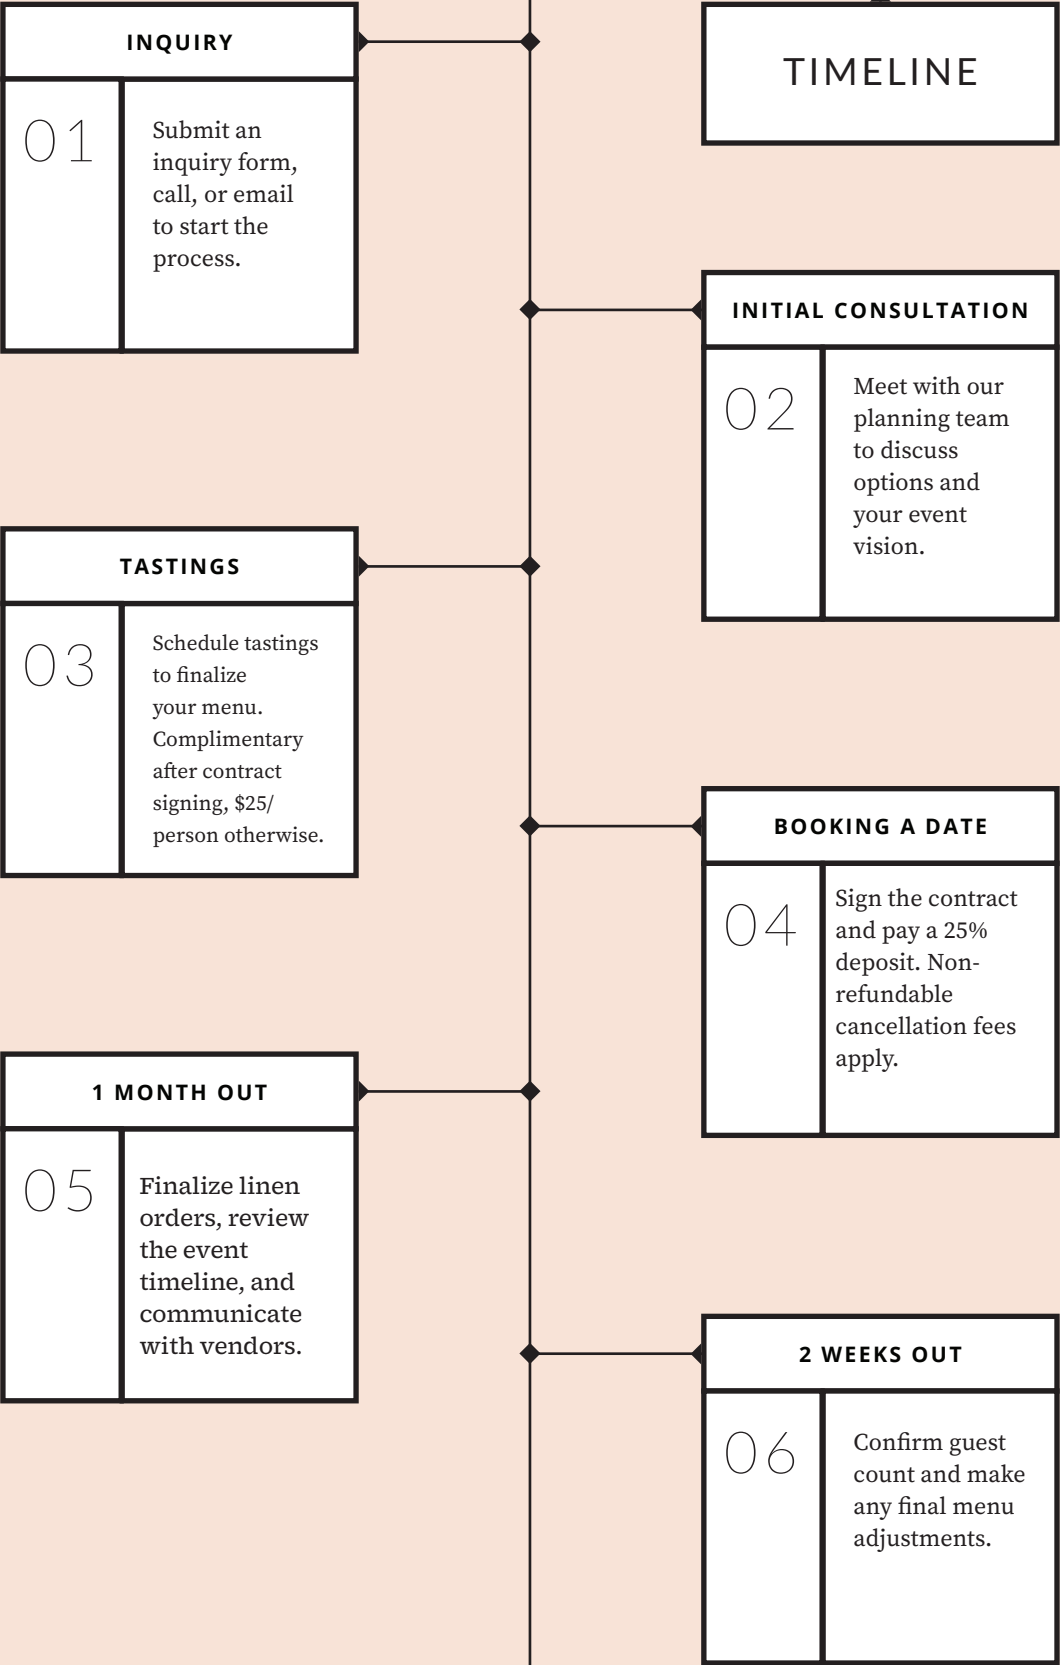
TIMELINE

INQUIRY

01

Submit an inquiry form, call, or email to start the process.

INITIAL CONSULTATION

02

Meet with our planning team to discuss options and your event vision.

TASTINGS

03

Schedule tastings to finalize your menu. Complimentary after contract signing, $25/ person otherwise.

BOOKING A DATE

04

Sign the contract and pay a 25% deposit. Non-refundable cancellation fees apply.

1 MONTH OUT

05

Finalize linen orders, review the event timeline, and communicate with vendors.

2 WEEKS OUT

06

Confirm guest count and make any final menu adjustments.